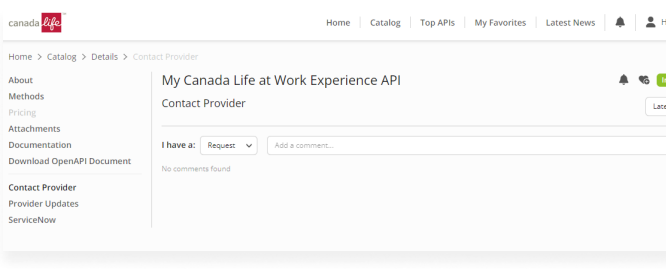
canada life

Home | Catalog | Top APIs | My Favorites | Latest News | H

Home > Catalog > Details > Contact Provider

About
Methods
Pricing
Attachments
Documentation
Download OpenAPI Document

Contact Provider
Provider Updates
ServiceNow

My Canada Life at Work Experience API

Contact Provider

Late

I have a: Request

Add a comment...

No comments found